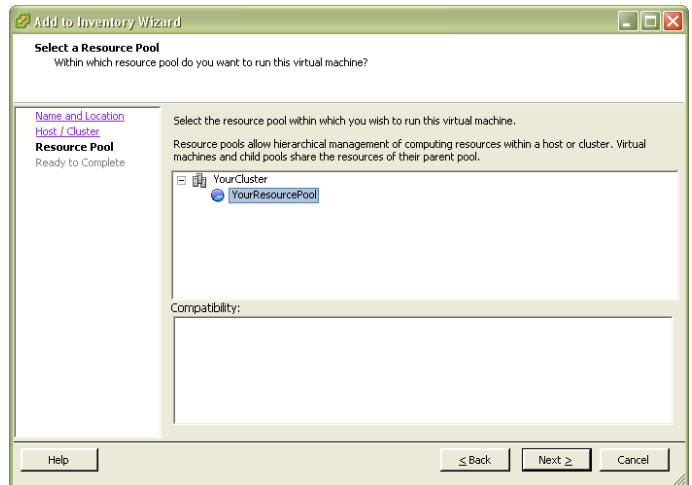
Add to Inventory Wizard

Select a Resource Pool
Within which resource pool do you want to run this virtual machine?

Name and Location
Host / Cluster
Resource Pool
Ready to Complete

Select the resource pool within which you wish to run this virtual machine.

Resource pools allow hierarchical management of computing resources within a host or cluster. Virtual machines and child pools share the resources of their parent pool.

YourCluster
YourResourcePool

Compatibility:

Help

≤ Back

Next ≥

Cancel